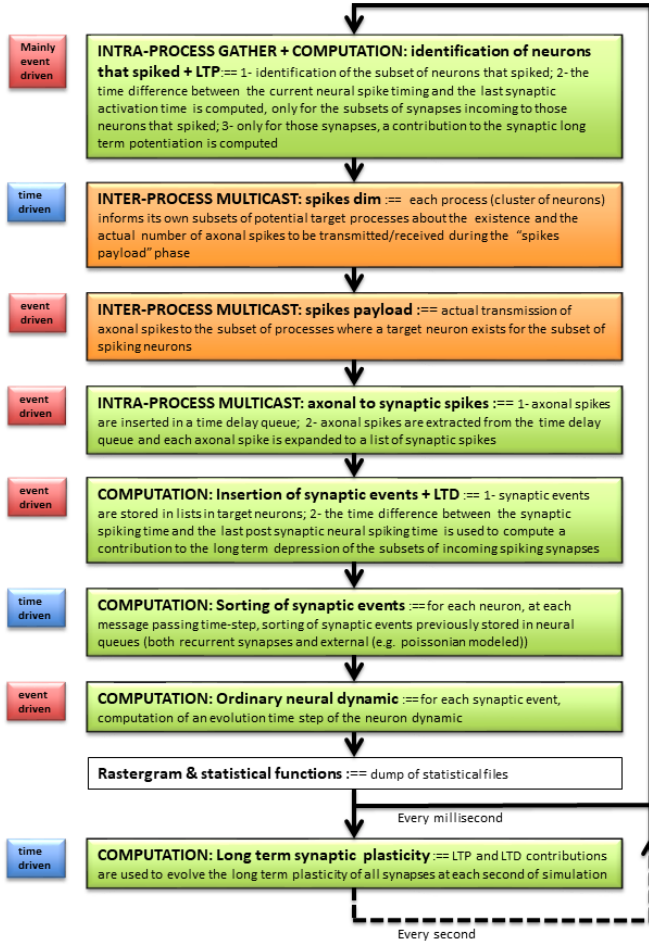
Mainly event driven

INTRA-PROCESS GATHER + COMPUTATION: identification of neurons that spiked + LTP:== 1- identification of the subset of neurons that spiked; 2- the time difference between the current neural spike timing and the last synaptic activation time is computed, only for the subsets of synapses incoming to those neurons that spiked; 3- only for those synapses, a contribution to the synaptic long term potentiation is computed

time driven

INTER-PROCESS MULTICAST: spikes dim :== each process (cluster of neurons) informs its own subsets of potential target processes about the existence and the actual number of axonal spikes to be transmitted/received during the "spikes payload" phase

event driven

INTER-PROCESS MULTICAST: spikes payload :== actual transmission of axonal spikes to the subset of processes where a target neuron exists for the subset of spiking neurons

event driven

INTRA-PROCESS MULTICAST: axonal to synaptic spikes :== 1- axonal spikes are inserted in a time delay queue; 2- axonal spikes are extracted from the time delay queue and each axonal spike is expanded to a list of synaptic spikes

event driven

COMPUTATION: Insertion of synaptic events + LTD :== 1- synaptic events are stored in lists in target neurons; 2- the time difference between the synaptic spiking time and the last post synaptic neural spiking time is used to compute a contribution to the long term depression of the subsets of incoming spiking synapses

time driven

COMPUTATION: Sorting of synaptic events :== for each neuron, at each message passing time-step, sorting of synaptic events previously stored in neural queues (both recurrent synapses and external (e.g. poissonian modeled))

event driven

COMPUTATION: Ordinary neural dynamic :== for each synaptic event, computation of an evolution time step of the neuron dynamic

Rastergram & statistical functions :== dump of statistical files

Every millisecond

time driven

COMPUTATION: Long term synaptic plasticity :== LTP and LTD contributions are used to evolve the long term plasticity of all synapses at each second of simulation

Every second